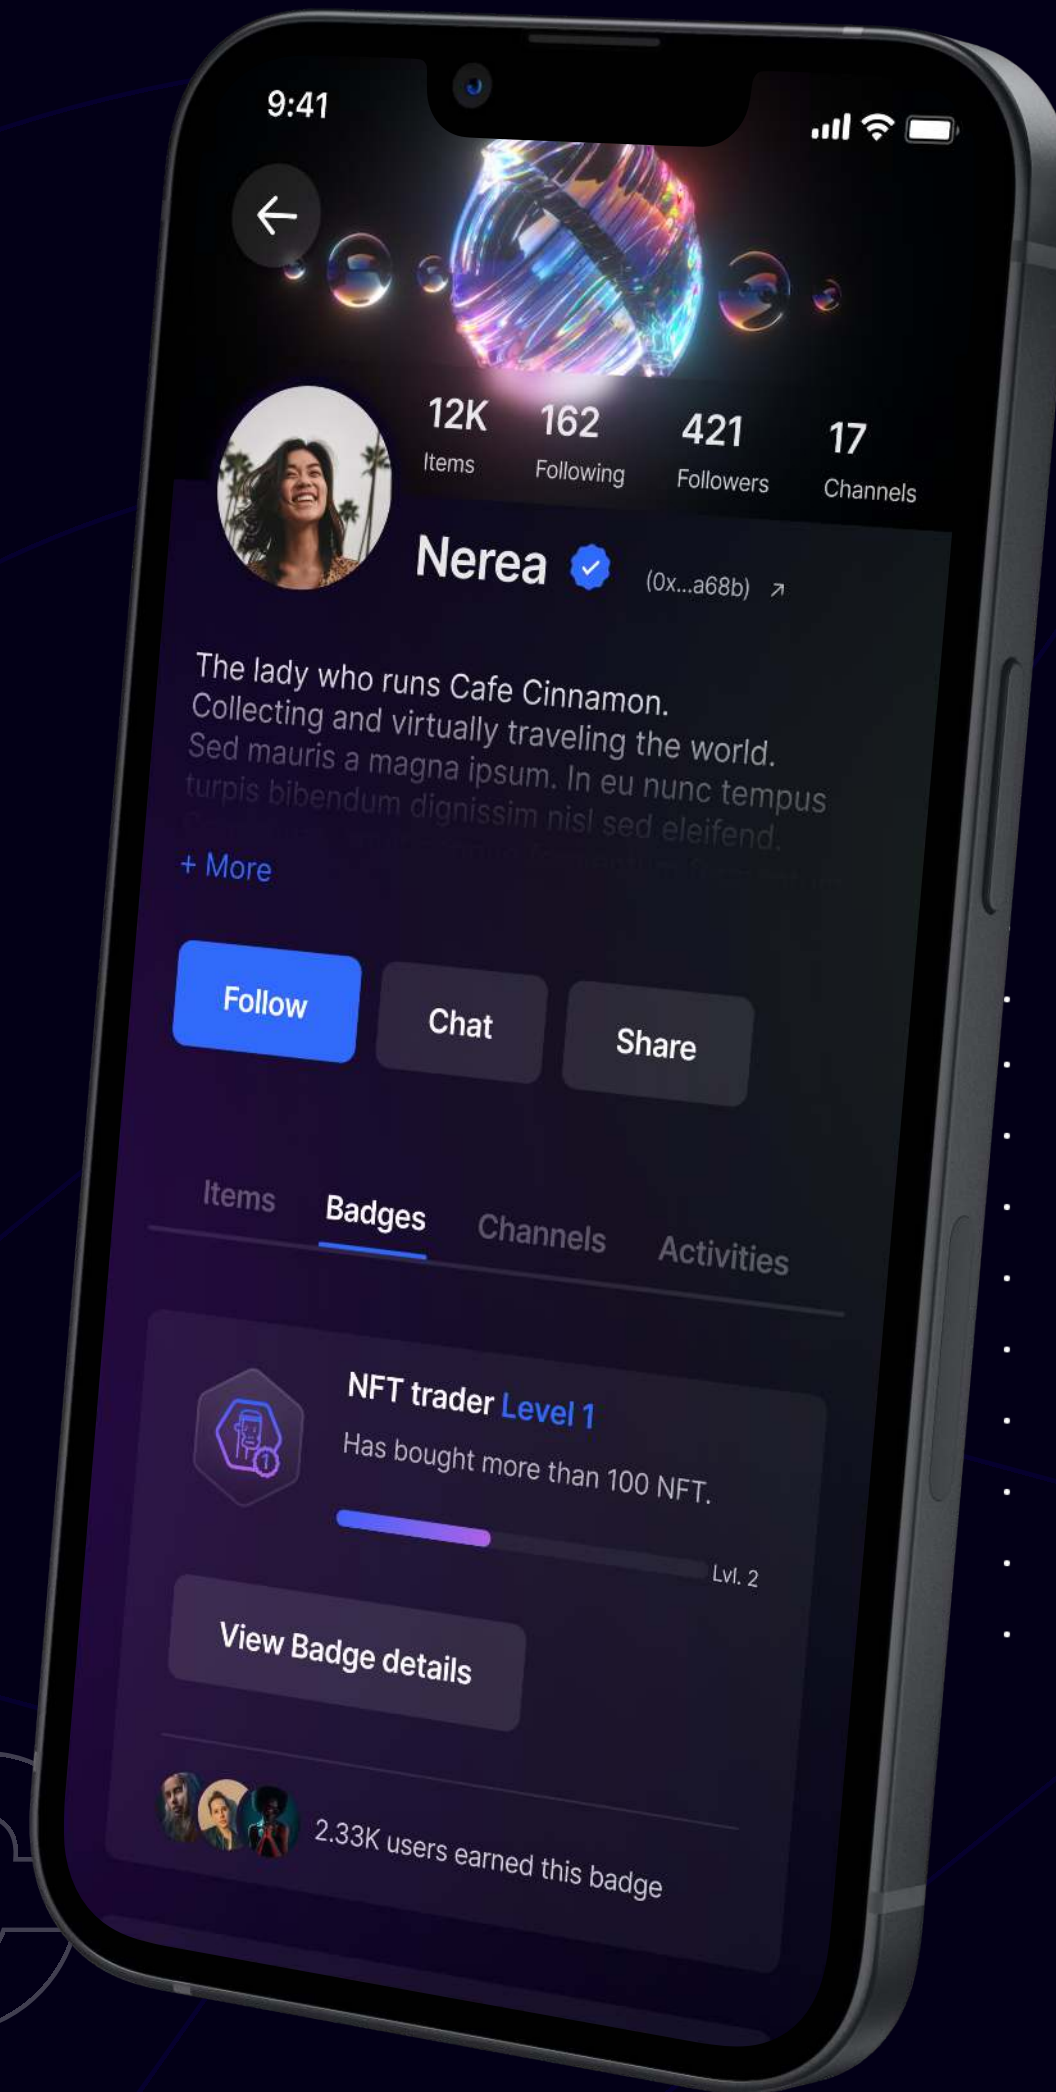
9:41

12K
Items

162
Following

421
Followers

17
Channels

Nerea

(0x...a68b) ↗

The lady who runs Cafe Cinnamon. Collecting and virtually traveling the world. Sed mauris a magna ipsum. In eu nunc tempus turpis bibendum dignissim nisl sed eleifend. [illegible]

+ More

Follow

Chat

Share

Items

Badges

Channels

Activities

NFT trader Level 1

Has bought more than 100 NFT.

Lvl. 2

View Badge details

2.33K users earned this badge